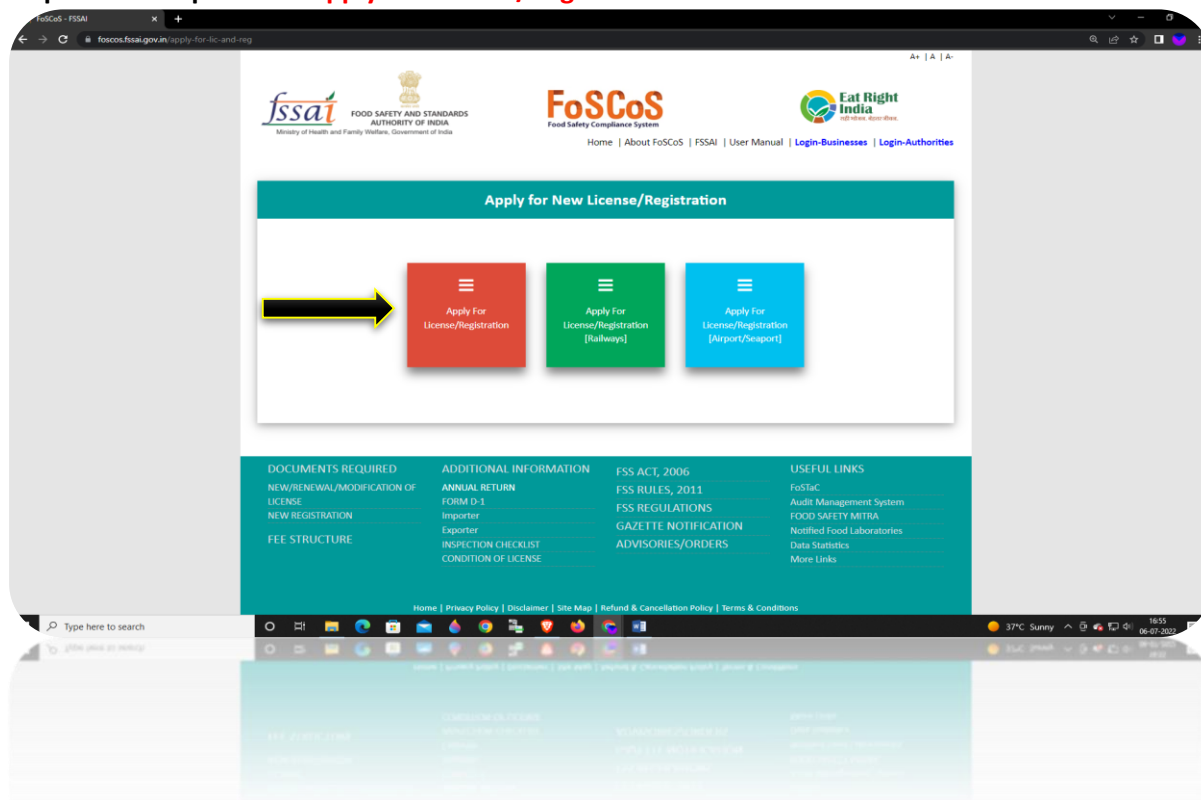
FoSCoS - FSSAI
foscos.fssai.gov.in/apply-for-lic-and-reg

A+ | A | A-

fssai
FOOD SAFETY AND STANDARDS AUTHORITY OF INDIA
Ministry of Health and Family Welfare, Government of India

FoSCoS
Food Safety Compliance System

Eat Right India

Home | About FoSCoS | FSSAI | User Manual | Login-Businesses | Login-Authorities

Apply for New License/Registration

Apply For License/Registration

Apply For License/Registration [Railways]

Apply For License/Registration [Airport/Seaport]

DOCUMENTS REQUIRED
NEW/RENEWAL/MODIFICATION OF LICENSE
NEW REGISTRATION
FEE STRUCTURE

ADDITIONAL INFORMATION
ANNUAL RETURN
FORM D-1
Importer
Exporter
INSPECTION CHECKLIST
CONDITION OF LICENSE

FSS ACT, 2006
FSS RULES, 2011
FSS REGULATIONS
GAZETTE NOTIFICATION
ADVISORIES/ORDERS

USEFUL LINKS
FoSTaC
Audit Management System
FOOD SAFETY MITRA
Notified Food Laboratories
Data Statistics
More Links

Home | Privacy Policy | Disclaimer | Site Map | Refund & Cancellation Policy | Terms & Conditions

Type here to search
37°C Sunny
16:55
06-07-2022